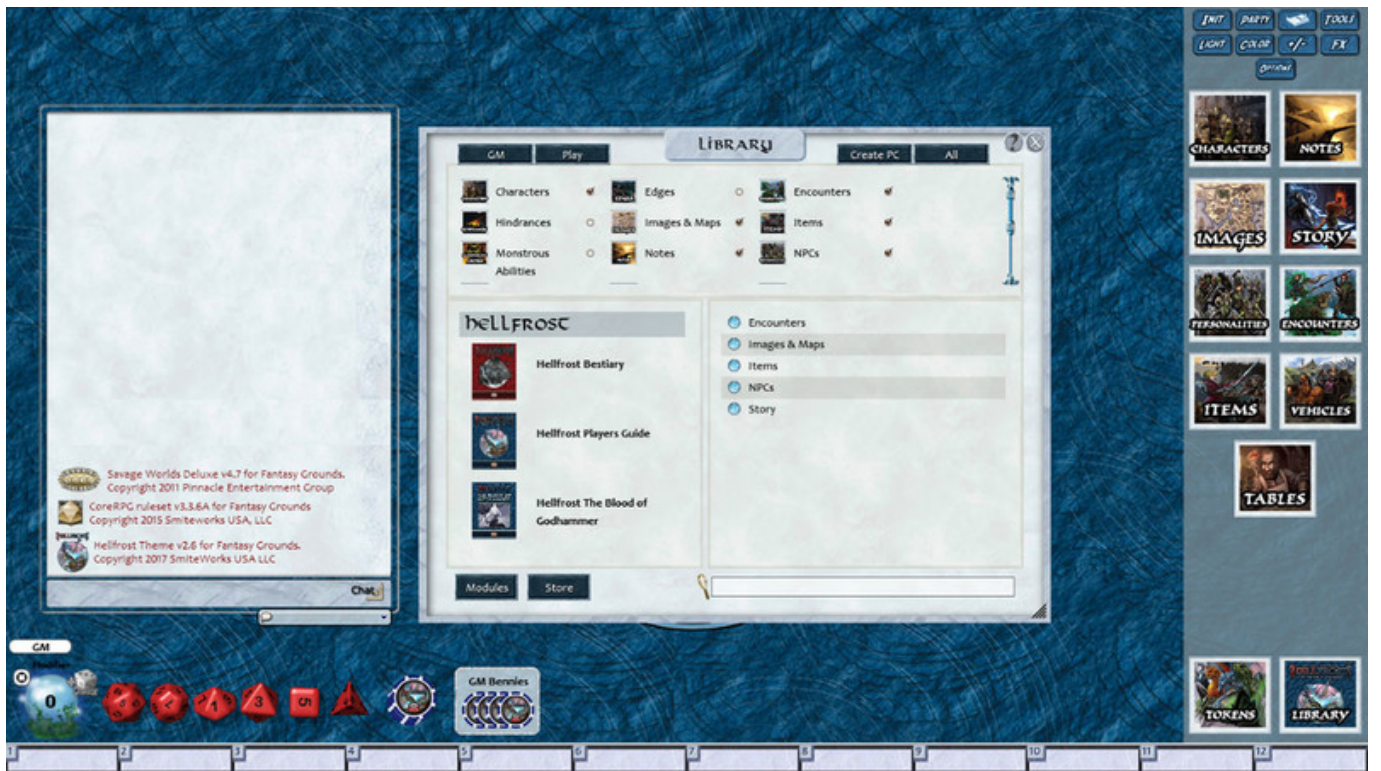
INIT PARTY TOOLS
LIGHT COLOR +/- FX
OPTIONS

CHARACTERS NOTES
IMAGES STORY
PERSONALITIES ENCOUNTERS
ITEMS VEHICLES
TABLES

LIBRARY

GM Play Create PC All

Characters Edges Encounters
Hindrances Images & Maps Items
Monstrous Abilities Notes NPCs

hellfrost

Hellfrost Bestiary

Hellfrost Players Guide

Hellfrost The Blood of Godhammer

Encounters
Images & Maps
Items
NPCs
Story

Modules Store

Savage Worlds Deluxe v4.7 for Fantasy Grounds. Copyright 2011 Pinnacle Entertainment Group
CoreRPG ruleset v3.3.6A for Fantasy Grounds Copyright 2015 Smiteworks USA, LLC
Hellfrost Theme v2.6 for Fantasy Grounds. Copyright 2017 SmiteWorks USA LLC

Chat

GM

0

GM Bennies

TOKENS LIBRARY

1 2 3 4 5 6 7 8 9 10 11 12